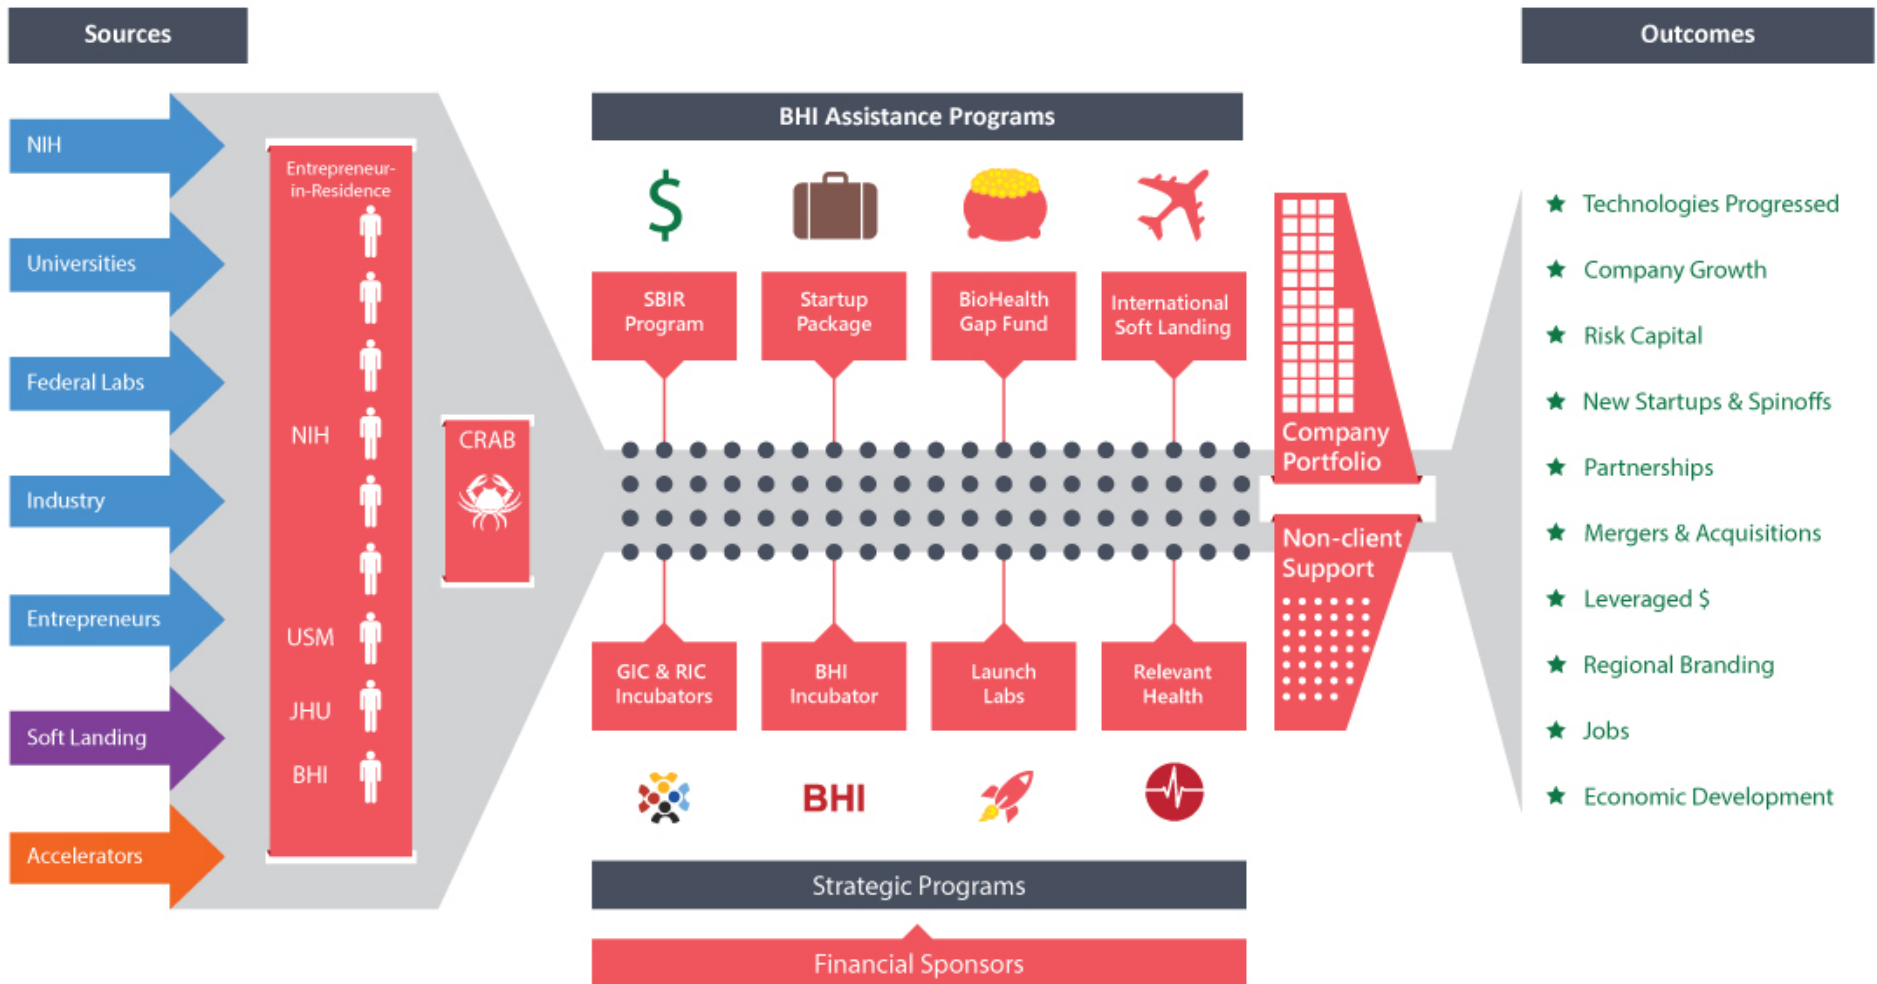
Sources

Outcomes

NIH

Universities

Federal Labs

Industry

Entrepreneurs

Soft Landing

Accelerators

Entrepreneur-in-Residence

NIH

USM

JHU

BHI

CRAB

BHI Assistance Programs

$

SBIR Program

Startup Package

BioHealth Gap Fund

International Soft Landing

Company Portfolio

Non-client Support

GIC & RIC Incubators

BHI Incubator

Launch Labs

Relevant Health

BHI

Strategic Programs

Financial Sponsors

★ Technologies Progressed

★ Company Growth

★ Risk Capital

★ New Startups & Spinoffs

★ Partnerships

★ Mergers & Acquisitions

★ Leveraged $

★ Regional Branding

★ Jobs

★ Economic Development